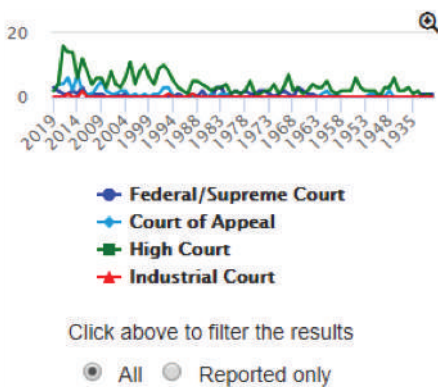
20

0

2019 2014 2009 2004 1999 1994 1988 1983 1978 1973 1968 1963 1958 1953 1948 1935

Federal/Supreme Court
Court of Appeal
High Court
Industrial Court

Click above to filter the results

All Reported only